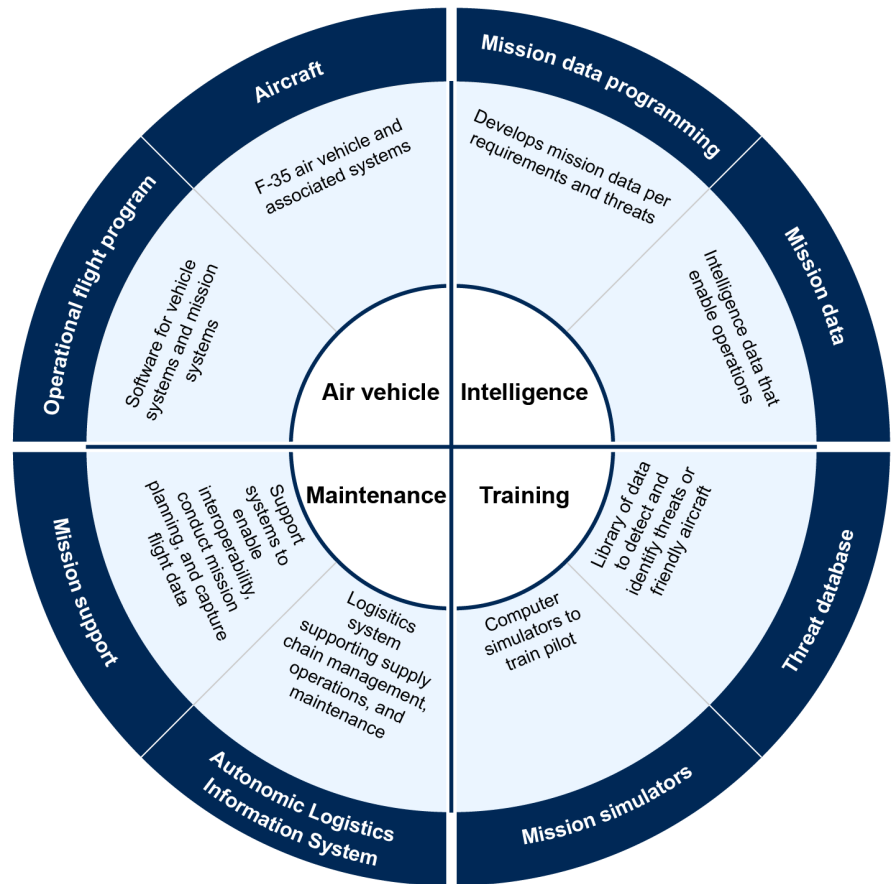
Aircraft

F-35 air vehicle and associated systems

Operational flight program

Software for vehicle systems and mission systems

Mission data programming

Develops mission data per requirements and threats

Mission data

Intelligence data that enable operations

Air vehicle

Intelligence

Maintenance

Training

Mission support

Support systems to enable interoperability, conduct mission planning, and capture flight data

Autonomic Logistics Information System

Logisitics system supporting supply chain management, operations, and maintenance

Threat database

Library of data to detect and identify threats or friendly aircraft

Mission simulators

Computer simulators to train pilot